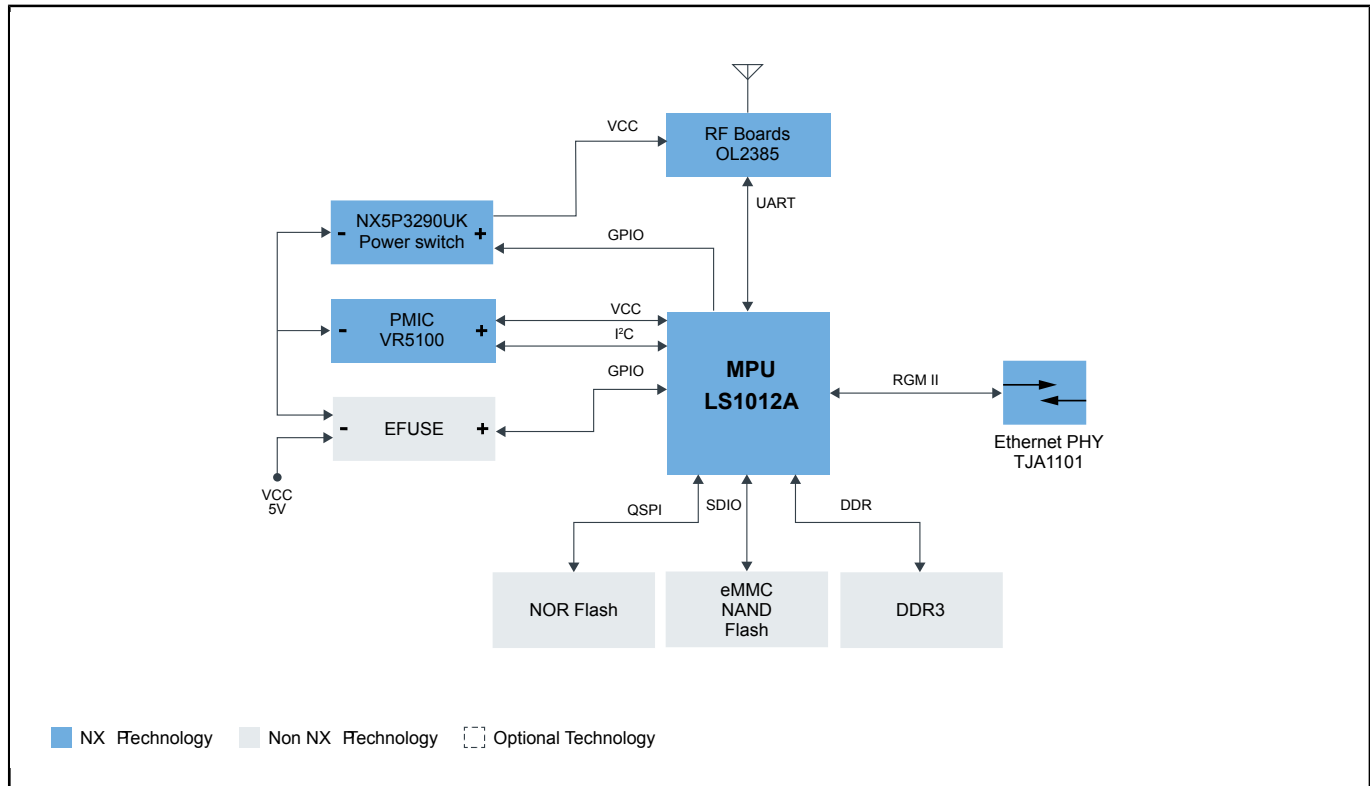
RF Boards
OL2385

VCC

UART

NX5P3290UK
Power switch
-
+

GPIO

PMIC
VR5100
-
+

VCC

I²C

GPIO

MPU
LS1012A

RGM II

Ethernet PHY
TJA1101

EFUSE
-
+

VCC
5V

QSPI

SDIO

DDR

NOR Flash

eMMC
NAND
Flash

DDR3

NX Ғechnology
Non NX Ғechnology
Optional Technology